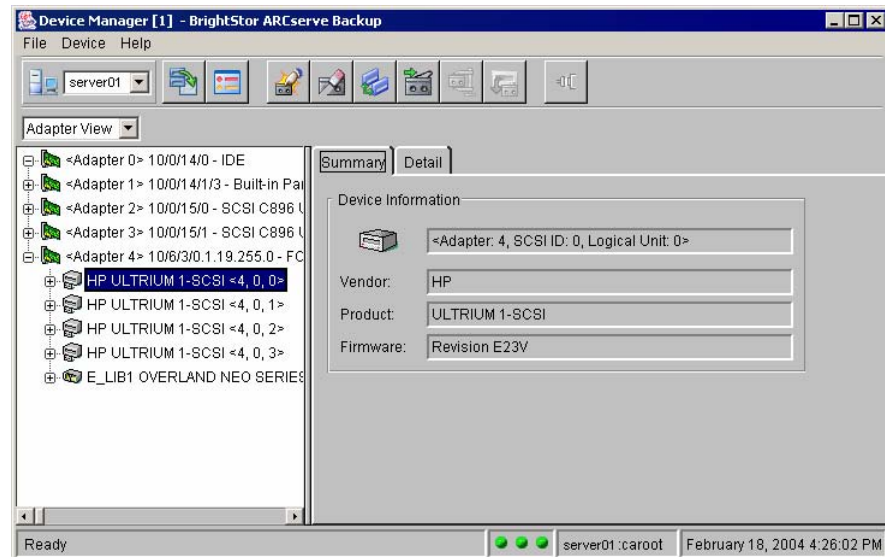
Device Manager [1] - BrightStor ARCserve Backup

File Device Help

server01

Adapter View

<Adapter 0> 10/0/14/0 - IDE
<Adapter 1> 10/0/14/1/3 - Built-in Pai
<Adapter 2> 10/0/15/0 - SCSI C896 l
<Adapter 3> 10/0/15/1 - SCSI C896 l
<Adapter 4> 10/6/3/0.1.19.255.0 - FC
HP ULTRIUM 1-SCSI <4, 0, 0>
HP ULTRIUM 1-SCSI <4, 0, 1>
HP ULTRIUM 1-SCSI <4, 0, 2>
HP ULTRIUM 1-SCSI <4, 0, 3>
E_LIB1 OVERLAND NEO SERIES

Summary | Detail

Device Information

<Adapter: 4, SCSI ID: 0, Logical Unit: 0>

| Vendor: | HP |
|---|---|
| Product: | ULTRIUM 1-SCSI |
| Firmware: | Revision E23V |

Ready | server01 :caroot | February 18, 2004 4:26:02 PM